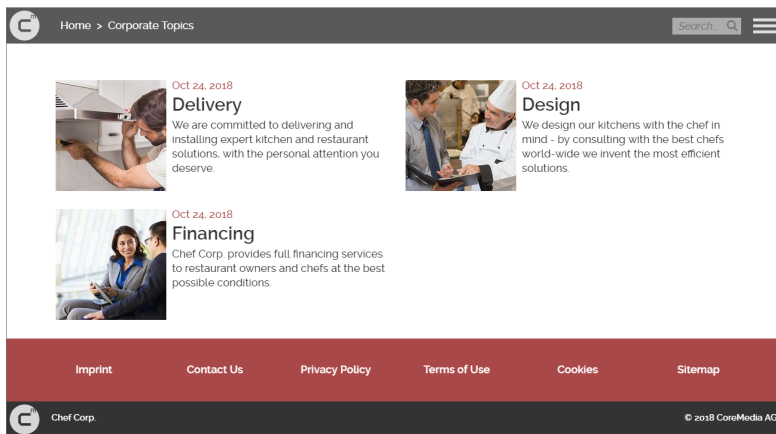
Home > Corporate Topics

Search...

Oct 24, 2018
Delivery
We are committed to delivering and installing expert kitchen and restaurant solutions, with the personal attention you deserve.

Oct 24, 2018
Design
We design our kitchens with the chef in mind - by consulting with the best chefs world-wide we invent the most efficient solutions.

Oct 24, 2018
Financing
Chef Corp. provides full financing services to restaurant owners and chefs at the best possible conditions.

Imprint Contact Us Privacy Policy Terms of Use Cookies Sitemap

Chef Corp.

© 2018 CoreMedia AG